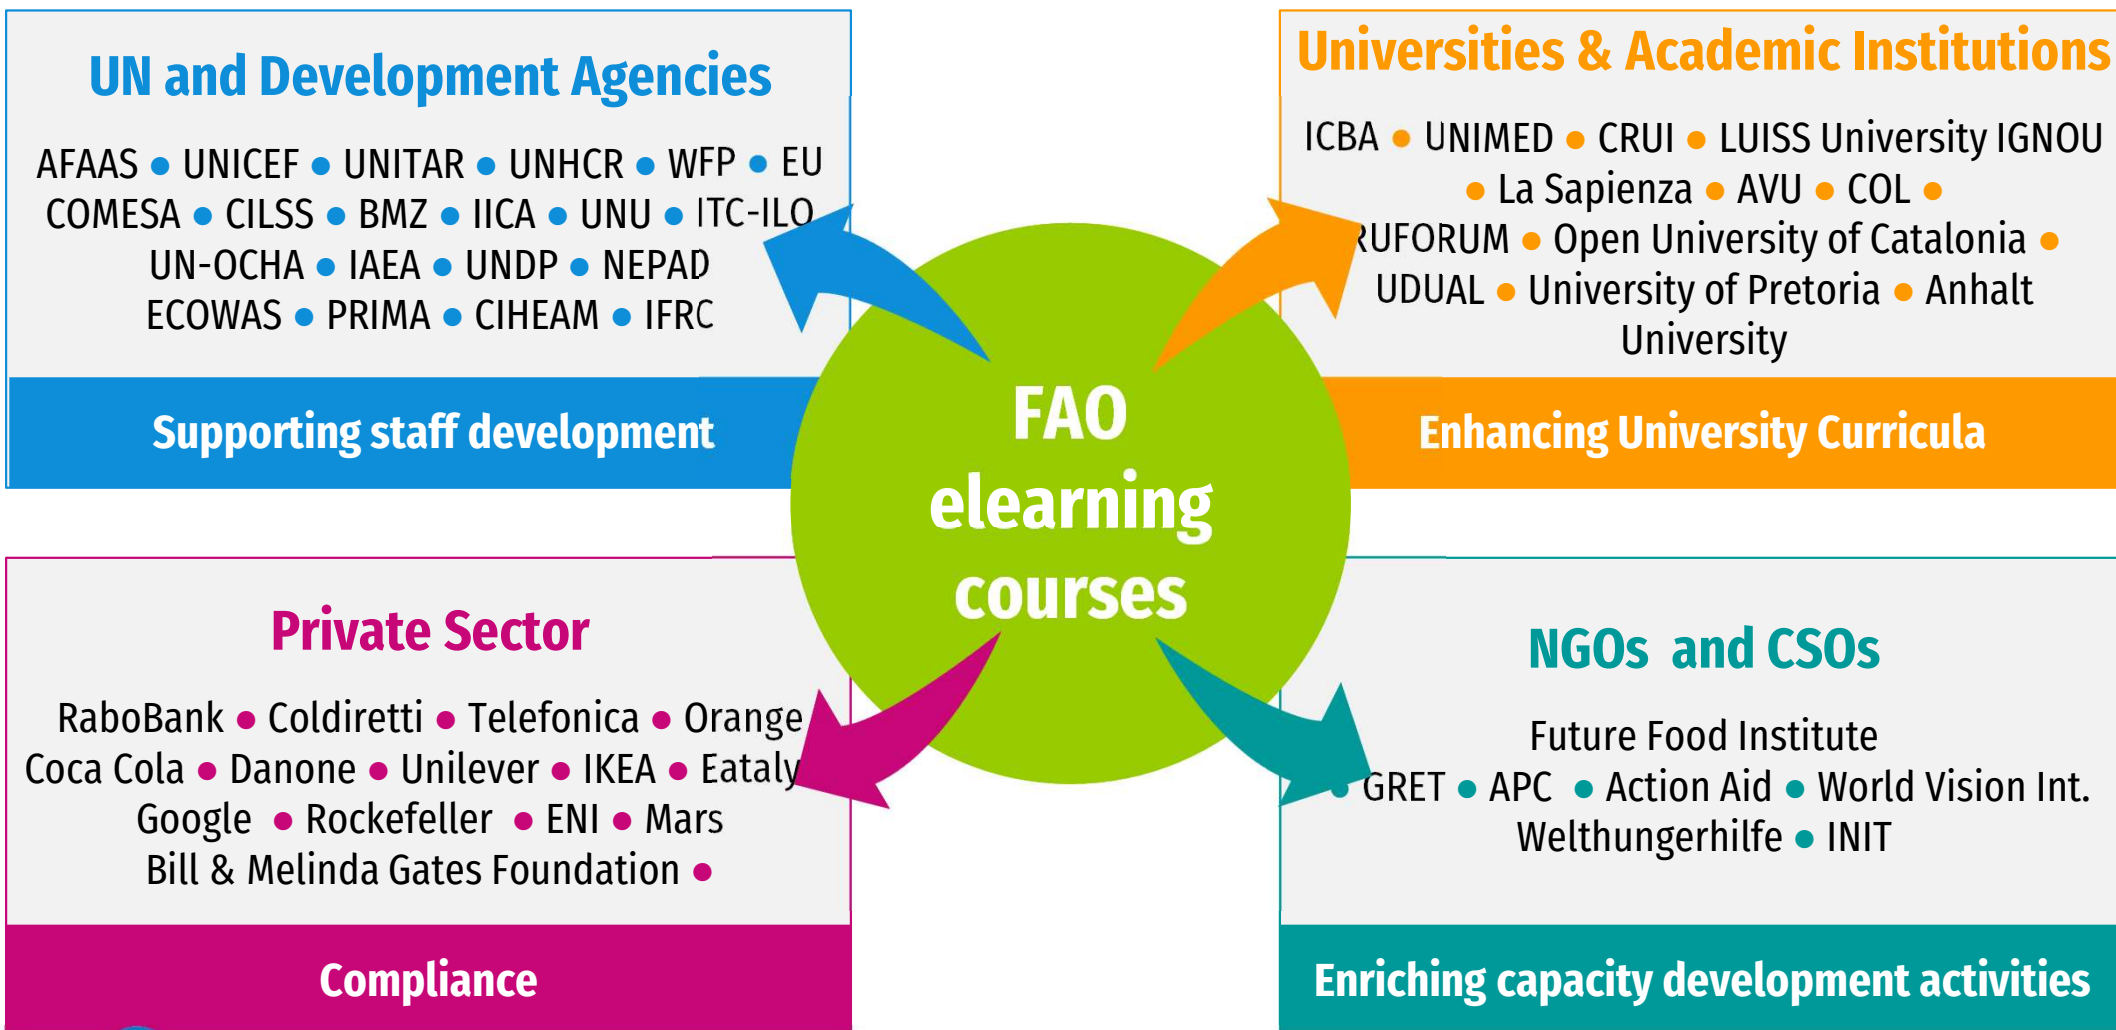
UN and Development Agencies

AFAAS • UNICEF • UNITAR • UNHCR • WFP • EU COMESA • CILSS • BMZ • IICA • UNU • ITC-ILO UN-OCHA • IAEA • UNDP • NEPAD ECOWAS • PRIMA • CIHEAM • IFRC

Supporting staff development

Universities & Academic Institutions

ICBA • UNIMED • CRUI • LUISS University IGNOU • La Sapienza • AVU • COL • RUFORUM • Open University of Catalonia • UDUAL • University of Pretoria • Anhalt University

Enhancing University Curricula

FAO elearning courses

Private Sector

RaboBank • Coldiretti • Telefonica • Orange Coca Cola • Danone • Unilever • IKEA • Eataly Google • Rockefeller • ENI • Mars Bill & Melinda Gates Foundation •

Compliance

NGOs and CSOs

Future Food Institute • GRET • APC • Action Aid • World Vision Int. Welthungerhilfe • INIT

Enriching capacity development activities